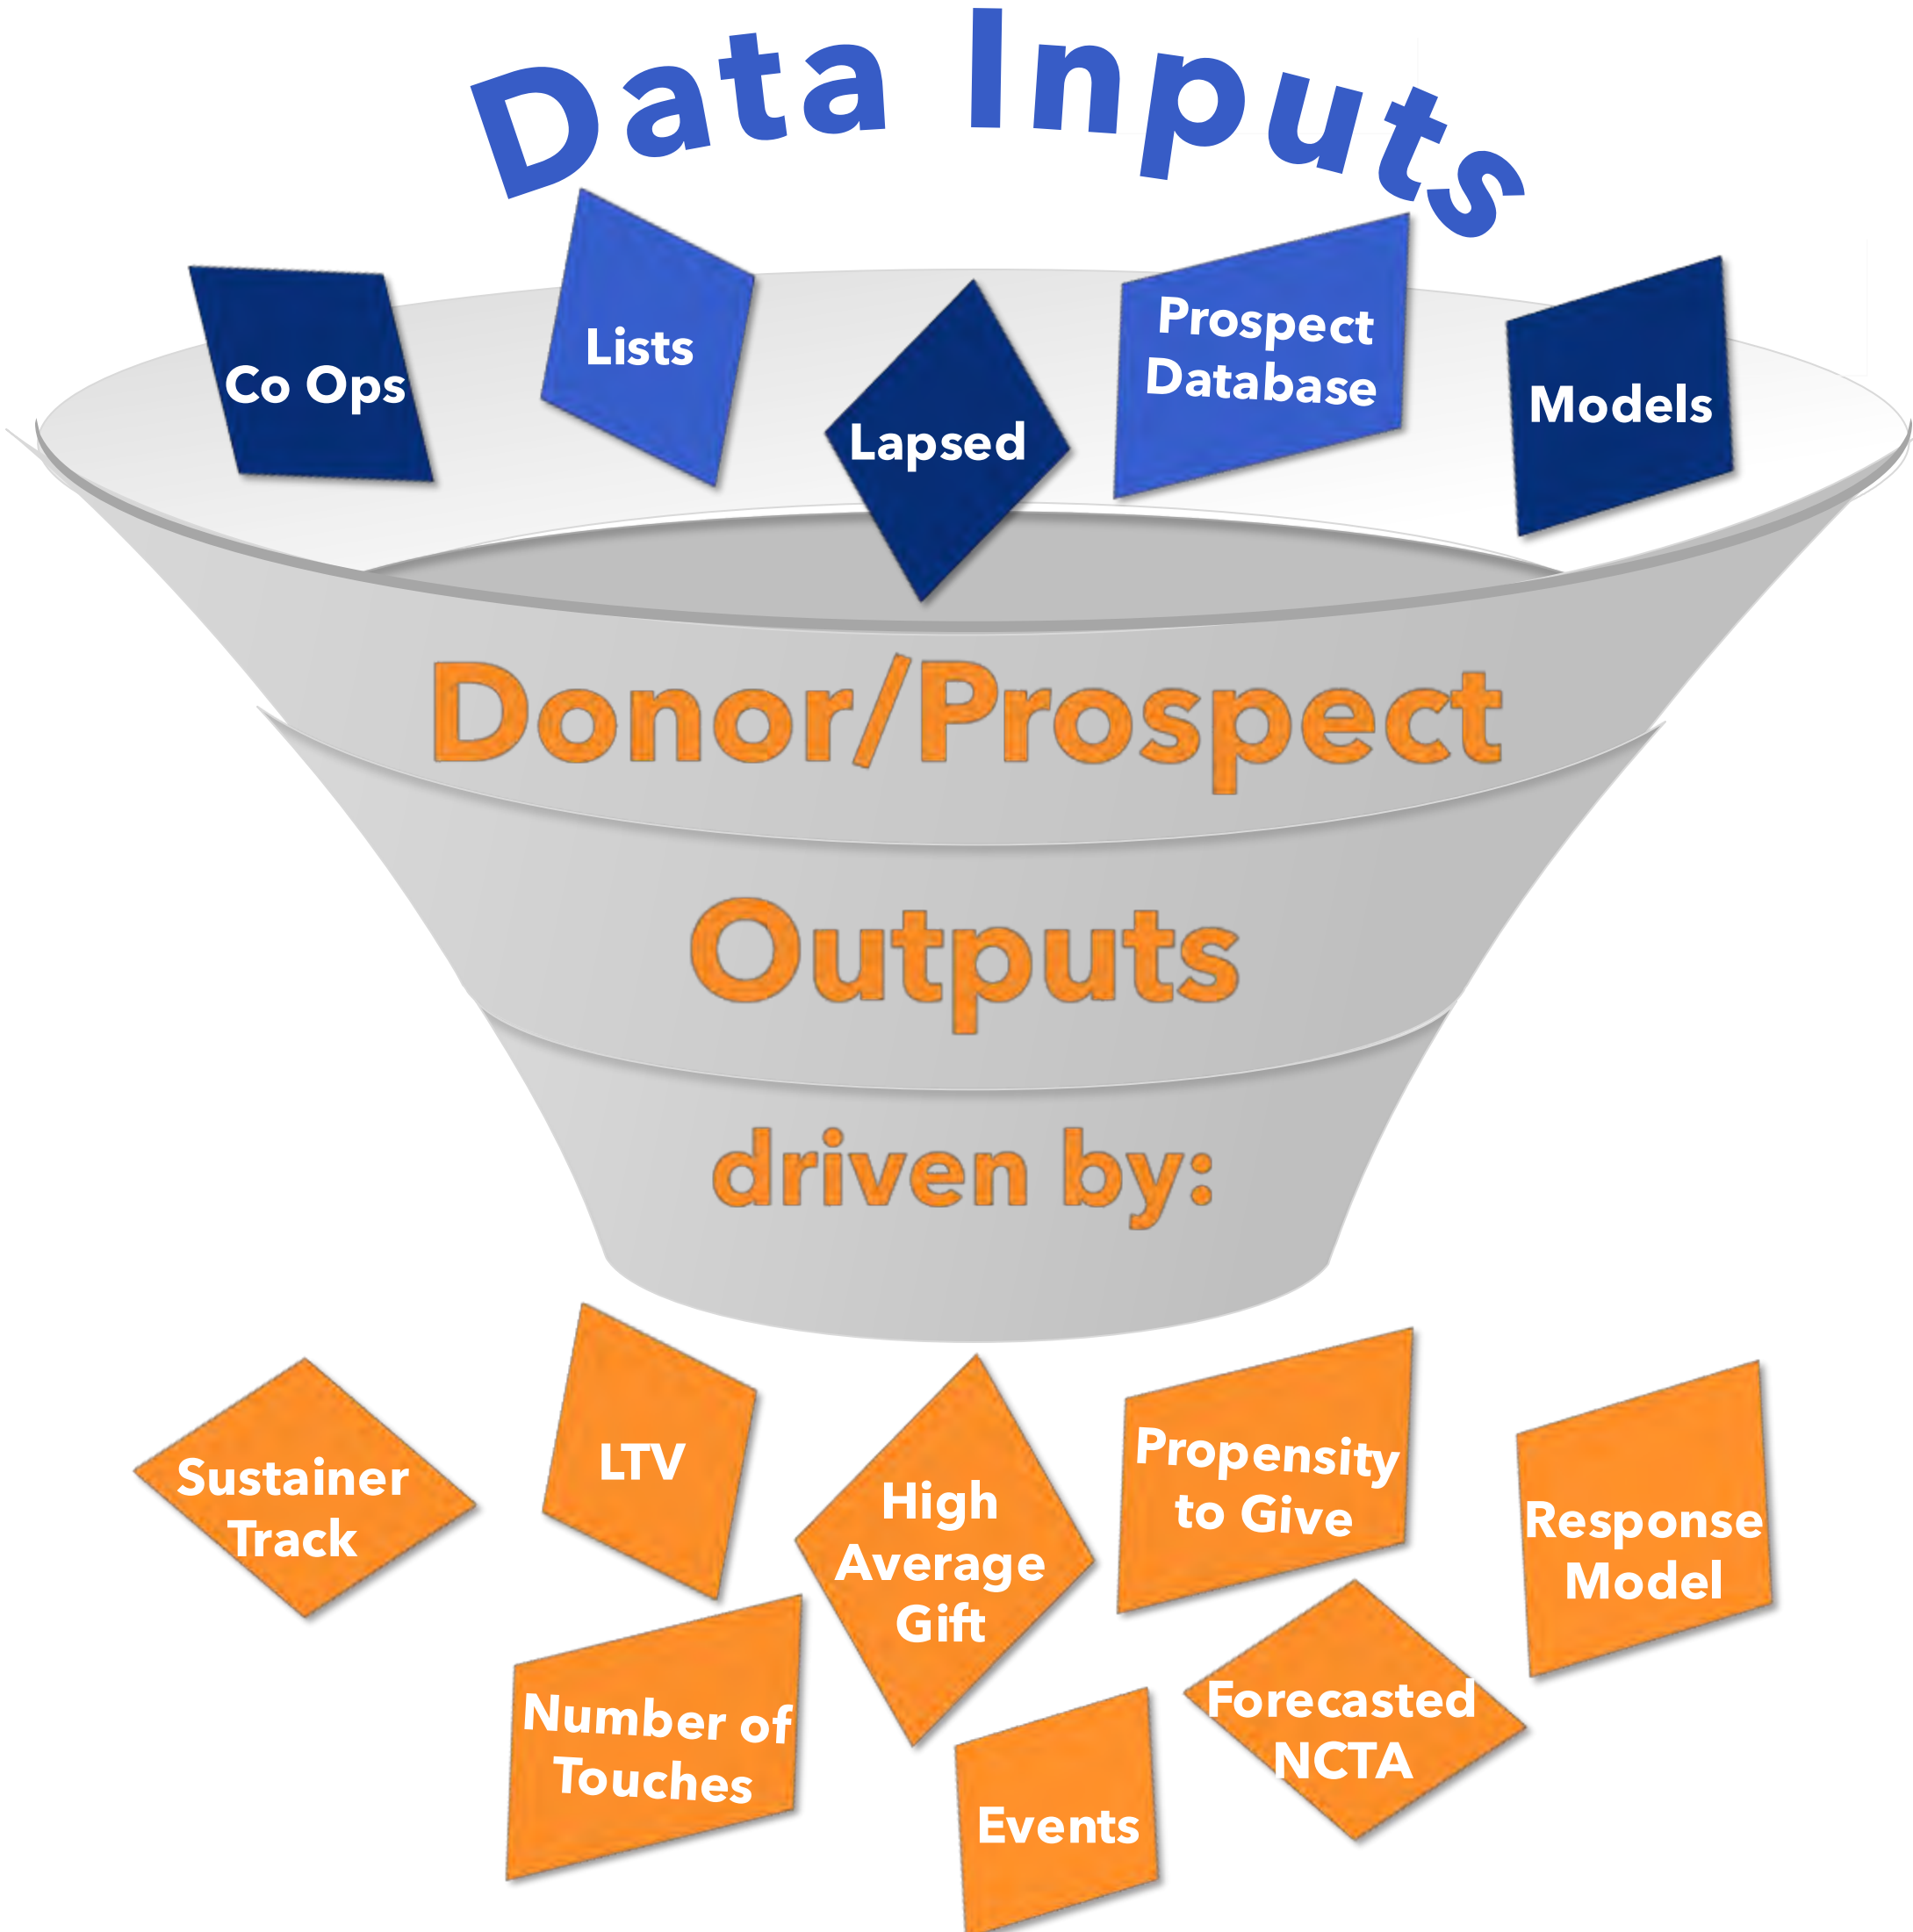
Data Inputs

Co Ops

Lists

Lapsed

Prospect Database

Models

Donor/Prospect

Outputs

driven by:

Sustainer Track

LTV

High Average Gift

Propensity to Give

Response Model

Number of Touches

Events

Forecasted NCTA